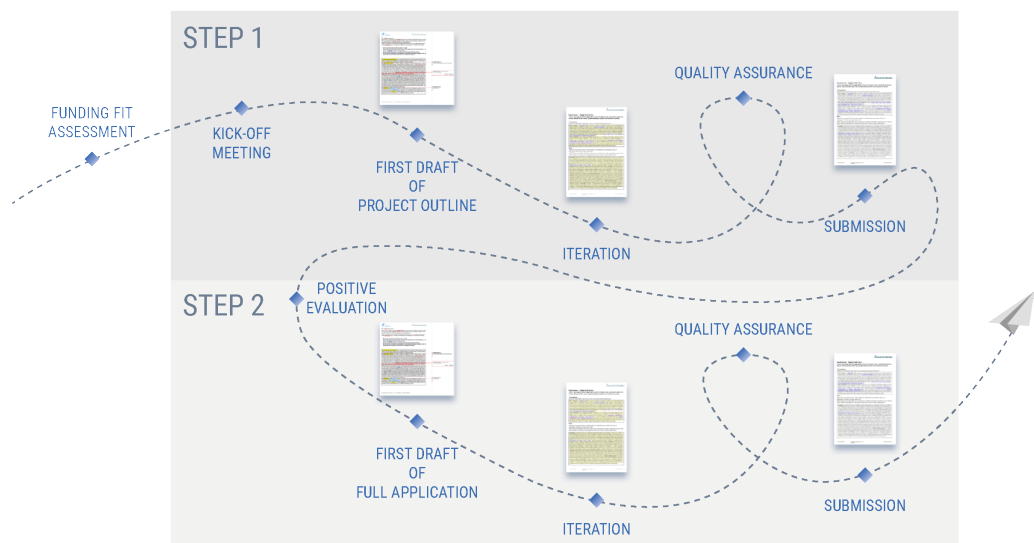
STEP 1

FUNDING FIT ASSESSMENT

KICK-OFF MEETING

FIRST DRAFT OF PROJECT OUTLINE

ITERATION

QUALITY ASSURANCE

SUBMISSION

STEP 2

POSITIVE EVALUATION

FIRST DRAFT OF FULL APPLICATION

ITERATION

QUALITY ASSURANCE

SUBMISSION